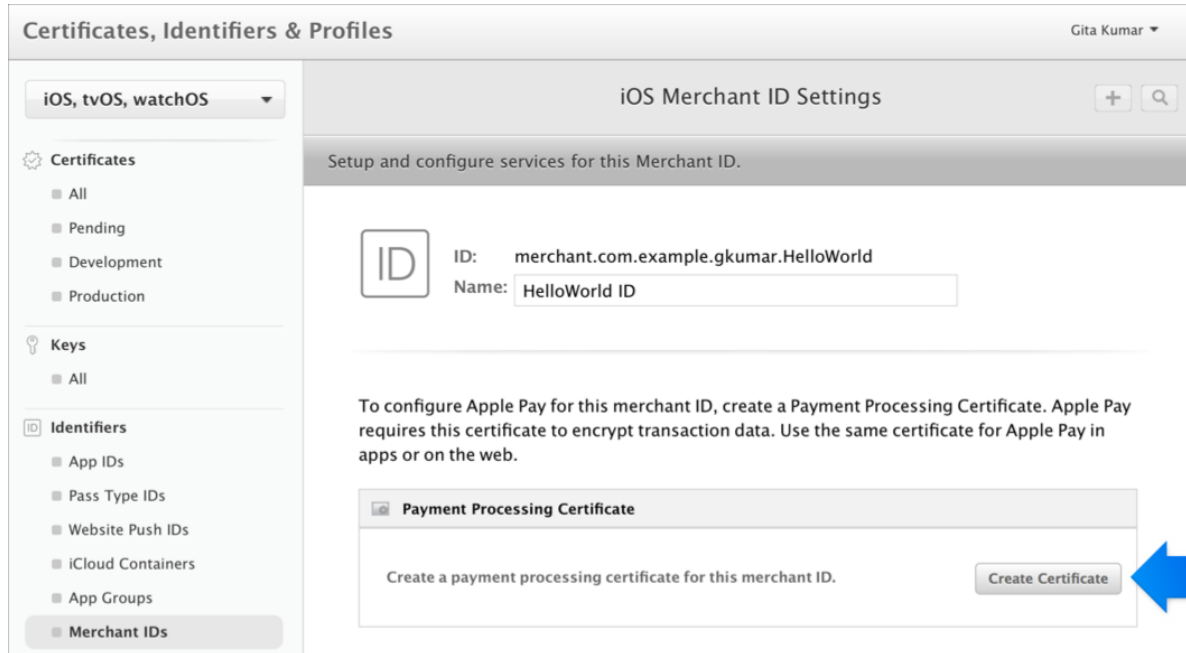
Certificates, Identifiers & Profiles

Gita Kumar

iOS, tvOS, watchOS

Certificates
All
Pending
Development
Production

Keys
All

Identifiers
App IDs
Pass Type IDs
Website Push IDs
iCloud Containers
App Groups
Merchant IDs

iOS Merchant ID Settings

Setup and configure services for this Merchant ID.

ID

ID: merchant.com.example.gkumar.HelloWorld
Name: HelloWorld ID

To configure Apple Pay for this merchant ID, create a Payment Processing Certificate. Apple Pay requires this certificate to encrypt transaction data. Use the same certificate for Apple Pay in apps or on the web.

Payment Processing Certificate

Create a payment processing certificate for this merchant ID.

Create Certificate